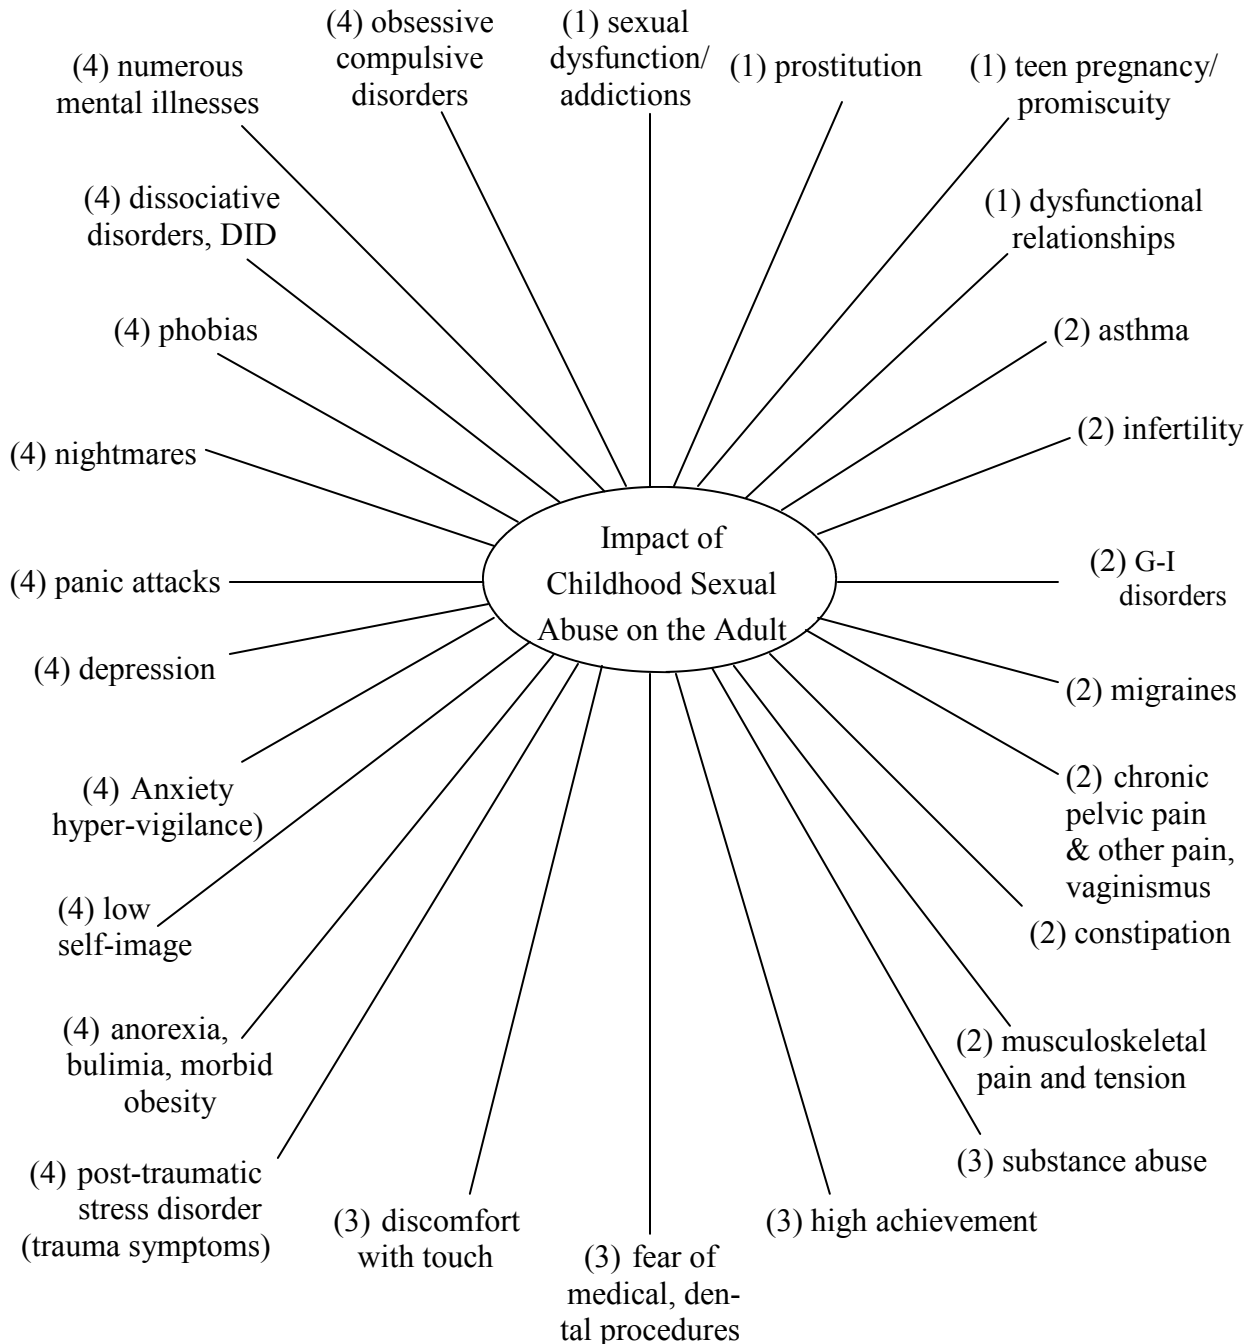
Impact of Childhood Sexual Abuse on the Adult

(4) obsessive compulsive disorders

(1) sexual dysfunction/ addictions

(1) prostitution

(1) teen pregnancy/ promiscuity

(4) numerous mental illnesses

(1) dysfunctional relationships

(4) dissociative disorders, DID

(2) asthma

(4) phobias

(2) infertility

(4) nightmares

(2) G-I disorders

(4) panic attacks

(4) depression

(2) migraines

(2) chronic pelvic pain & other pain, vaginismus

(4) Anxiety hyper-vigilance)

(4) low self-image

(2) constipation

(4) anorexia, bulimia, morbid obesity

(2) musculoskeletal pain and tension

(3) substance abuse

(4) post-traumatic stress disorder (trauma symptoms)

(3) discomfort with touch

(3) high achievement

(3) fear of medical, dental procedures